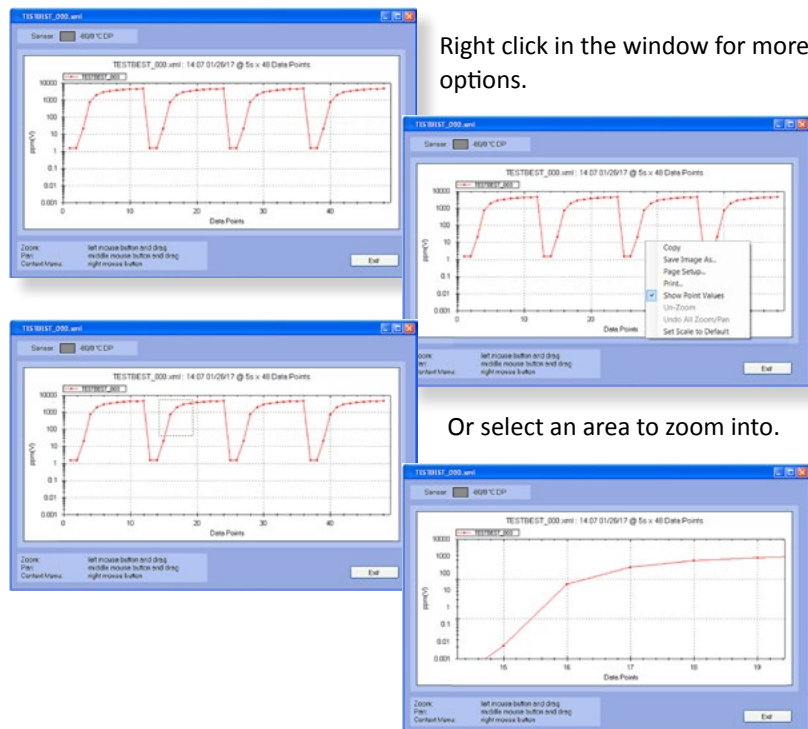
TESTBEST_000.xml

Sensor: 40/0°C DP

TESTBEST_000.xml : 14:07 01/26/17 @ 5s x 48 Data Points

TESTBEST_000

10000
1000
100
10
1
0.1
0.01
0.001

ppm(V)

0 10 20 30 40

Data Points

Zoom: left mouse button and drag
Pan: middle mouse button and drag
Context Menu: right mouse button

Exit

Right click in the window for more options.

TESTBEST_000.xml

Sensor: 40/0°C DP

TESTBEST_000.xml : 14:07 01/26/17 @ 5s x 48 Data Points

TESTBEST_000

Copy
Save Image As...
Page Setup...
Print...
Show Point Values
Un-Zoom
Undo All Zoom/Pan
Set Scale to Default

Zoom: left mouse button and drag
Pan: middle mouse button and drag
Context Menu: right mouse button

Exit

TESTBEST_000.xml

Sensor: 40/0°C DP

TESTBEST_000.xml : 14:07 01/26/17 @ 5s x 48 Data Points

Zoom: left mouse button and drag
Pan: middle mouse button and drag
Context Menu: right mouse button

Exit

Or select an area to zoom into.

TESTBEST_000.xml

Sensor: 40/0°C DP

TESTBEST_000.xml : 14:07 01/26/17 @ 5s x 48 Data Points

TESTBEST_000

15 16 17 18 19

Data Points

Zoom: left mouse button and drag
Pan: middle mouse button and drag
Context Menu: right mouse button

Exit